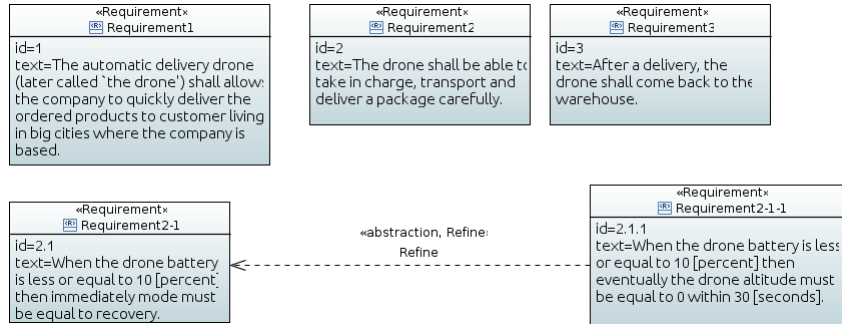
«Requirement»
Requirement1
id=1
text=The automatic delivery drone (later called `the drone') shall allows the company to quickly deliver the ordered products to customer living in big cities where the company is based.

«Requirement»
Requirement2
id=2
text=The drone shall be able to take in charge, transport and deliver a package carefully.

«Requirement»
Requirement3
id=3
text=After a delivery, the drone shall come back to the warehouse.

«Requirement»
Requirement2-1
id=2.1
text=When the drone battery is less or equal to 10 [percent] then immediately mode must be equal to recovery.

«abstraction, Refine»
Refine

«Requirement»
Requirement2-1-1
id=2.1.1
text=When the drone battery is less or equal to 10 [percent] then eventually the drone altitude must be equal to 0 within 30 [seconds].